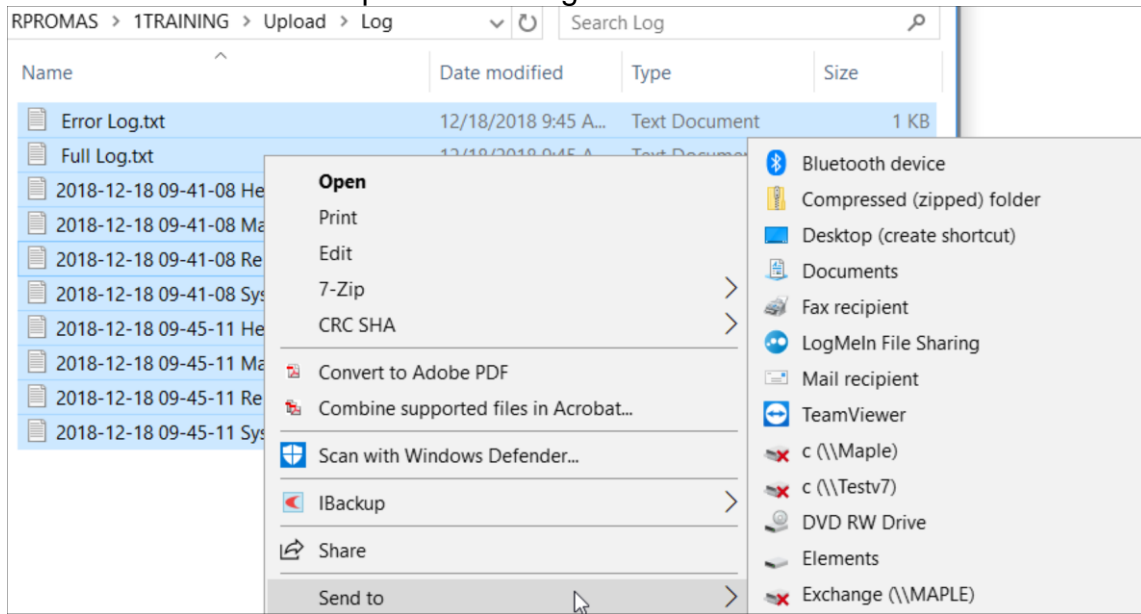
RPROMAS > 1TRAINING > Upload > Log

Search Log

| Name | Date modified | Type | Size |
|---|---|---|---|
| Error Log.txt | 12/18/2018 9:45 A... | Text Document | 1 KB |
| Full Log.txt | 12/18/2018 9:45 A... | Text Docume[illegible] | |
| 2018-12-18 09-41-08 He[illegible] | | | |
| 2018-12-18 09-41-08 Ma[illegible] | | | |
| 2018-12-18 09-41-08 Re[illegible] | | | |
| 2018-12-18 09-41-08 Sys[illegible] | | | |
| 2018-12-18 09-45-11 He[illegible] | | | |
| 2018-12-18 09-45-11 Ma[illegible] | | | |
| 2018-12-18 09-45-11 Re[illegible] | | | |
| 2018-12-18 09-45-11 Sys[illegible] | | | |

Open
Print
Edit
7-Zip
CRC SHA
Convert to Adobe PDF
Combine supported files in Acrobat...
Scan with Windows Defender...
IBackup
Share
Send to

Bluetooth device
Compressed (zipped) folder
Desktop (create shortcut)
Documents
Fax recipient
LogMeIn File Sharing
Mail recipient
TeamViewer
c (\\Maple)
c (\\Testv7)
DVD RW Drive
Elements
Exchange (\\MAPLE)